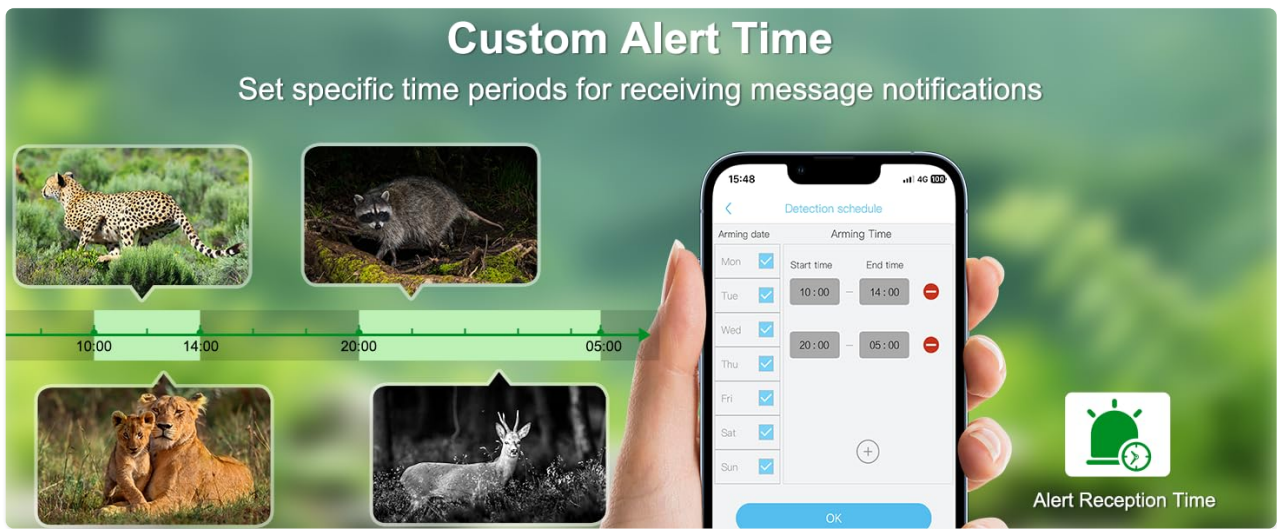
Custom Alert Time

Set specific time periods for receiving message notifications

10:00
14:00
20:00
05:00

15:48
4G 100

Detection schedule

Arming date
Arming Time

Mon
Tue
Wed
Thu
Fri
Sat
Sun

Start time
End time

10 : 00
14 : 00

20 : 00
05 : 00

OK

Alert Reception Time